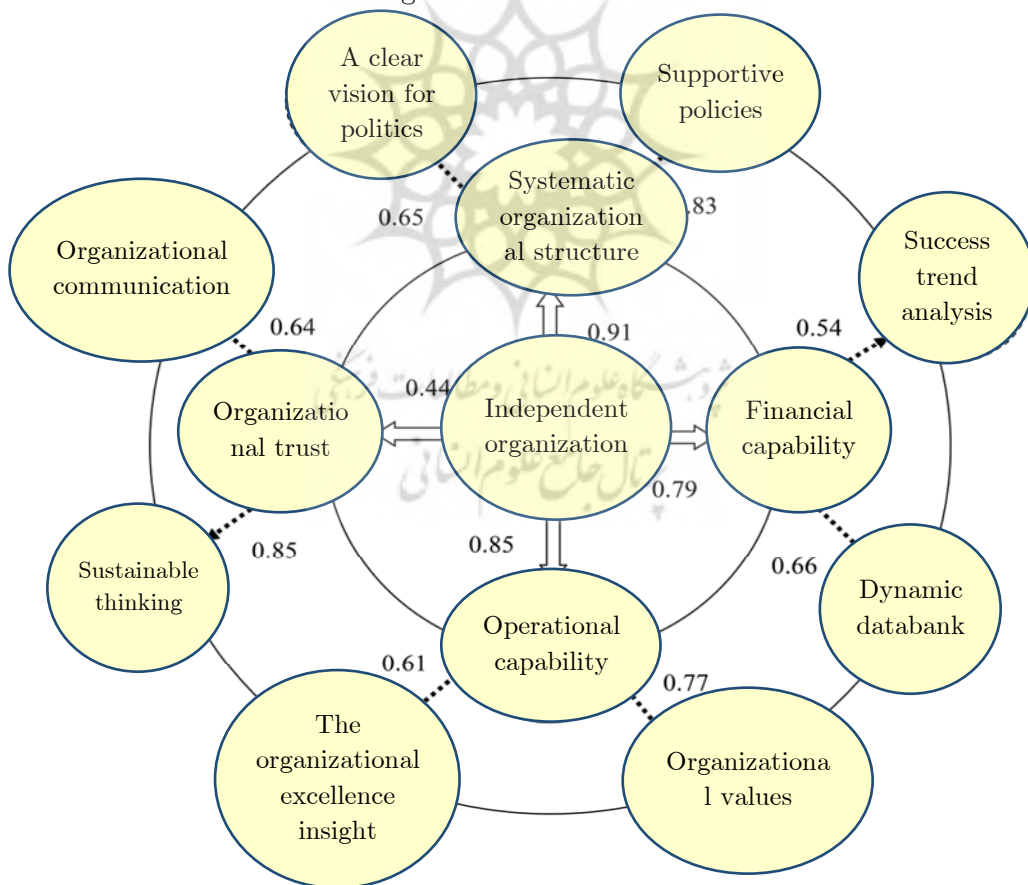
A clear vision for politics

Supportive policies

Systematic organization al structure

0.65

.83

Organizational communication

Success trend analysis

0.64

0.91

0.54

0.44

Organizatio nal trust

Independent organization

Financial capability

0.79

Sustainable thinking

0.85

0.85

0.66

Dynamic databank

Operational capability

0.61

0.77

The organizational excellence insight

Organizationa l values